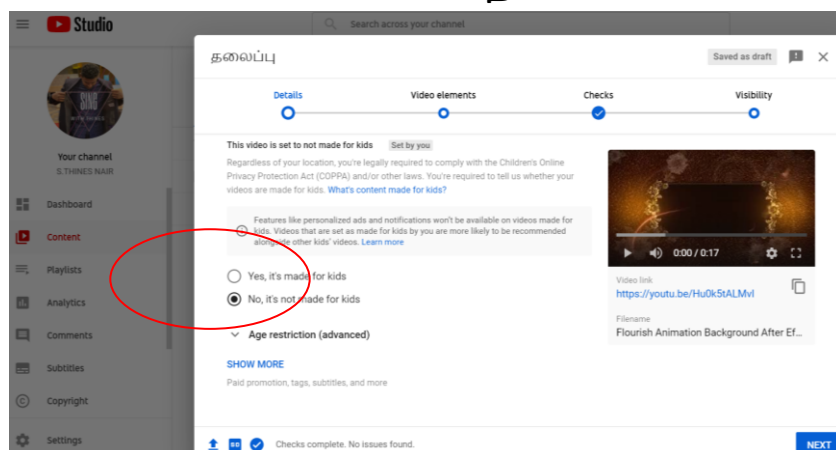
Studio

Search across your channel

Your channel
S.THINES NAIR

Dashboard
Content
Playlists
Analytics
Comments
Subtitles
Copyright
Settings

தலைப்பு

Saved as draft

Details
Video elements
Checks
Visibility

This video is set to not made for kids Set by you

Regardless of your location, you're legally required to comply with the Children's Online Privacy Protection Act (COPPA) and/or other laws. You're required to tell us whether your videos are made for kids. What's content made for kids?

Features like personalized ads and notifications won't be available on videos made for kids. Videos that are set as made for kids by you are more likely to be recommended alongside other kids' videos. Learn more

Yes, it's made for kids
No, it's not made for kids

Age restriction (advanced)

SHOW MORE
Paid promotion, tags, subtitles, and more

0:00 / 0:17

Video link
https://youtu.be/Hu0k5tALMvI

Filename
Flourish Animation Background After Ef...

Checks complete. No issues found.

NEXT